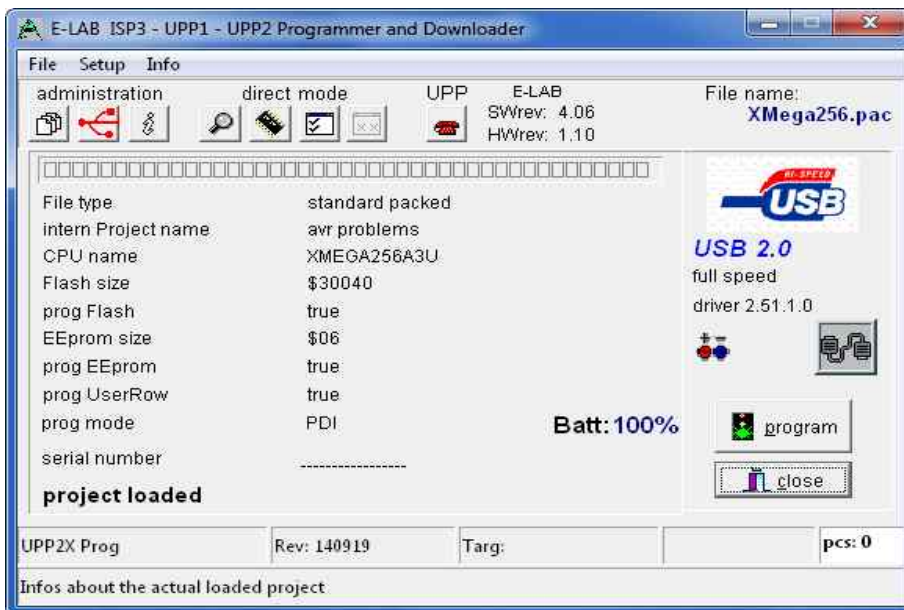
E-LAB ISP3 - UPP1 - UPP2 Programmer and Downloader

File Setup Info

administration direct mode UPP E-LAB SWrev: 4.06 HWrev: 1.10

File name: XMega256.pac

| | |
|---|---|
| File type | standard packed |
| intern Project name | avr problems |
| CPU name | XMEGA256A3U |
| Flash size | \$30040 |
| prog Flash | true |
| EEprom size | \$06 |
| prog EEprom | true |
| prog UserRow | true |
| prog mode | PDI |
| serial number | ---------------- |

Batt: 100%

project loaded

HI-SPEED USB

USB 2.0
full speed
driver 2.51.1.0

program

close

UPP2X Prog | Rev: 140919 | Targ: | pcs: 0

Infos about the actual loaded project